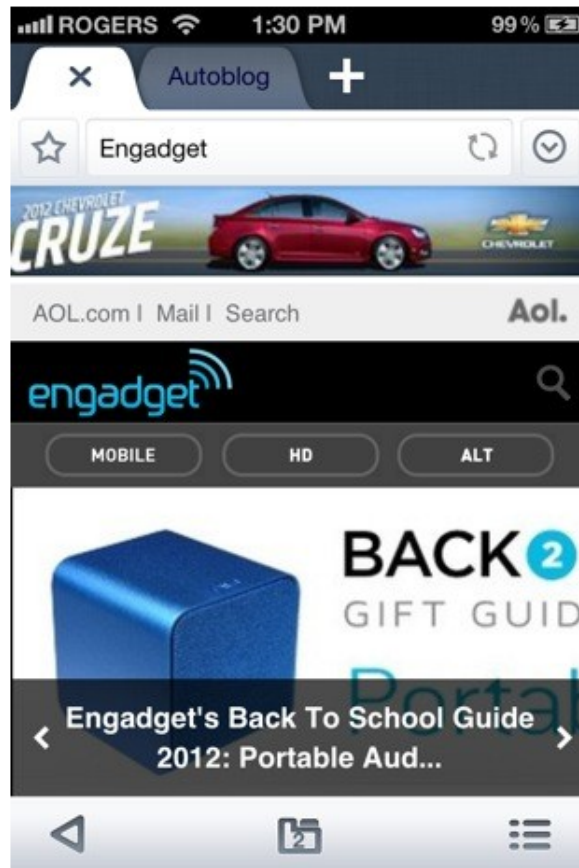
ROGERS 1:30 PM 99%

× Autoblog +

Engadget

2012 CHEVROLET CRUZE CHEVROLET

AOL.com | Mail | Search Aol.

engadget

MOBILE HD ALT

BACK 2
GIFT GUID
Portal

Engadget's Back To School Guide 2012: Portable Aud...

2